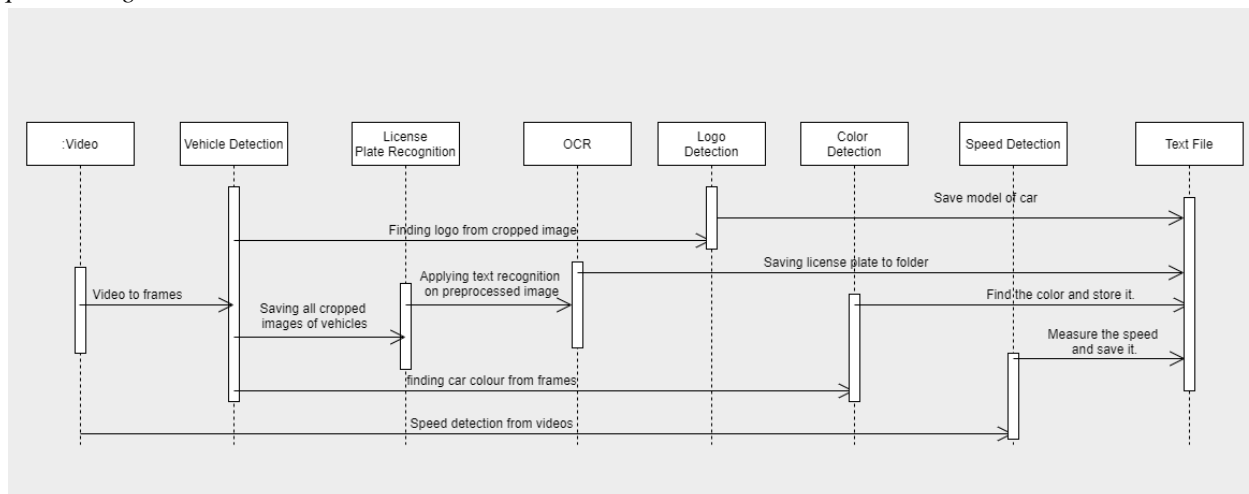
:Video

Vehicle Detection

License Plate Recognition

OCR

Logo Detection

Color Detection

Speed Detection

Text File

Save model of car

Finding logo from cropped image

Saving license plate to folder

Applying text recognition on preprocessed image

Video to frames

Saving all cropped images of vehicles

Find the color and store it.

Measure the speed and save it.

finding car colour from frames

Speed detection from videos